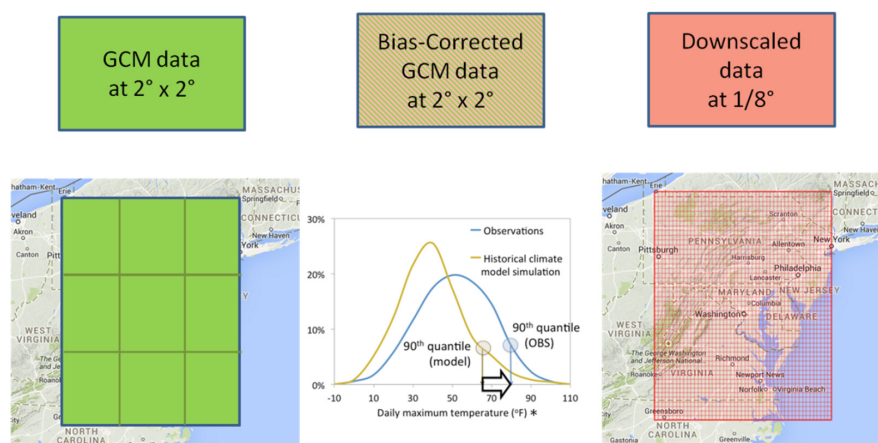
GCM data at 2° x 2°

Bias-Corrected GCM data at 2° x 2°

Downscaled data at 1/8°

hatham-Kent
Erie
MASSACHUS
Springfield
veland
CONNECTICU
Akron
New Haven
Canton
WEST
VIRGINIA
and Je
Roanok
NORTH
CAROLINA

30%
20%
10%
0%
-10
10
30
50
70
90
110
Observations
Historical climate model simulation
90$^{th}$ quantile (model)
90$^{th}$ quantile (OBS)
Daily maximum temperature (°F) *

hatham-Kent
Erie
MASSACHUS
Springfield
veland
Scranton
Akron
Pittsburgh
PENNSYLVANIA
Allentown
New York
Canton
Harrisburg
Philadelphia
Lancaster
MARYLAND
NEW JERSEY
Columbia
WEST
VIRGINIA
Washington
DELAWARE
The George Washington and Jefferson National
Richmond
Roanoke
VIRGINIA
Newport News
Norfolk
Virginia Beach
Greensboro
NORTH
CAROLINA
Gastonia
Greenville